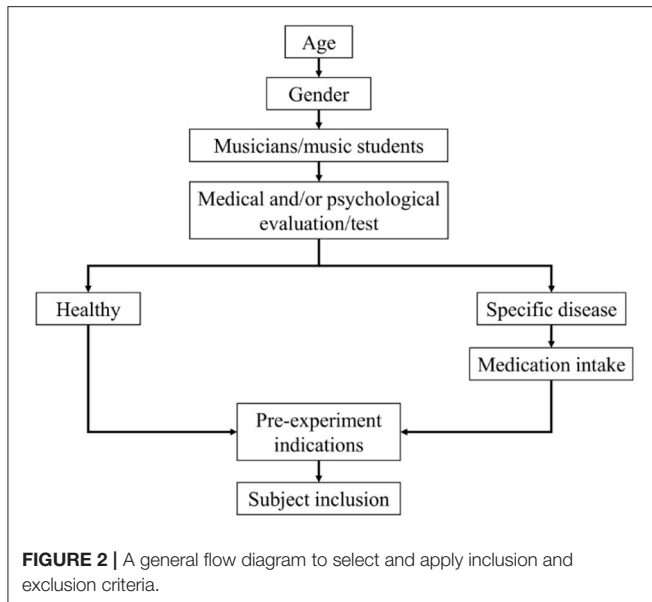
Age
Gender
Musicians/music students
Medical and/or psychological evaluation/test
Healthy
Specific disease
Medication intake
Pre-experiment indications
Subject inclusion

FIGURE 2 | A general flow diagram to select and apply inclusion and exclusion criteria.